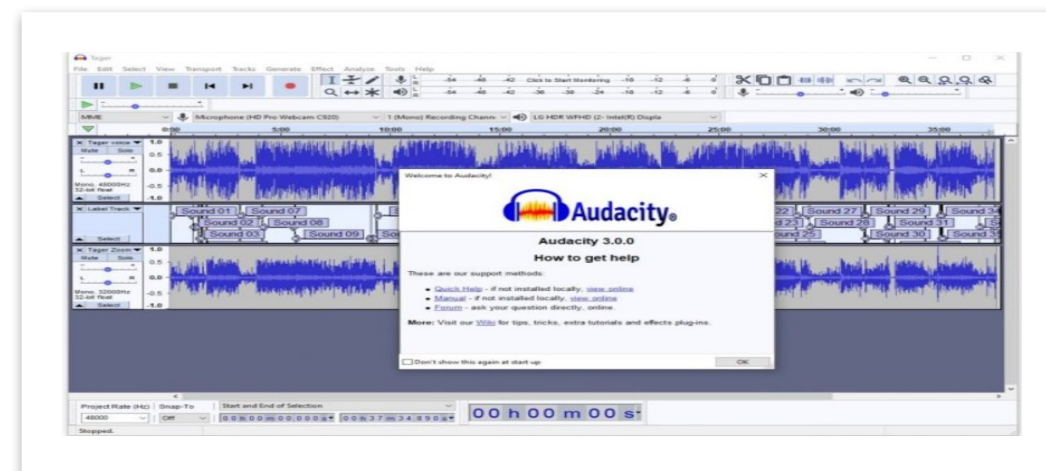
Tager

File Edit Select View Transport Tracks Generate Effect Analyze Tools Help

Click to Start Monitoring

MME Microphone (HD Pro Webcam C920) 1 (Mono) Recording Chann LG HDR WFHD (2- Intel(R) Displa

0:00 5:00 10:00 15:00 20:00 25:00 30:00 35:00

Tager voice Mute Solo Mono, 48000Hz 32-bit float Select

Label Track Select

Sound 01 Sound 02 Sound 03 Sound 07 Sound 08 Sound 09 Sound 22 Sound 23 Sound 25 Sound 27 Sound 28 Sound 29 Sound 30 Sound 31

Tager Zoom Mute Solo Mono, 32000Hz 32-bit float Select

Welcome to Audacity!

Audacity®

Audacity 3.0.0

How to get help

These are our support methods:

• Quick Help - if not installed locally, view online
• Manual - if not installed locally, view online
• Forum - ask your question directly, online.

More: Visit our Wiki for tips, tricks, extra tutorials and effects plug-ins.

Don't show this again at start up

OK

Project Rate (Hz) Snap-To Start and End of Selection

48000 Off 00h00m00.000s 00h37m34.890s

00 h 00 m 00 s

Stopped.